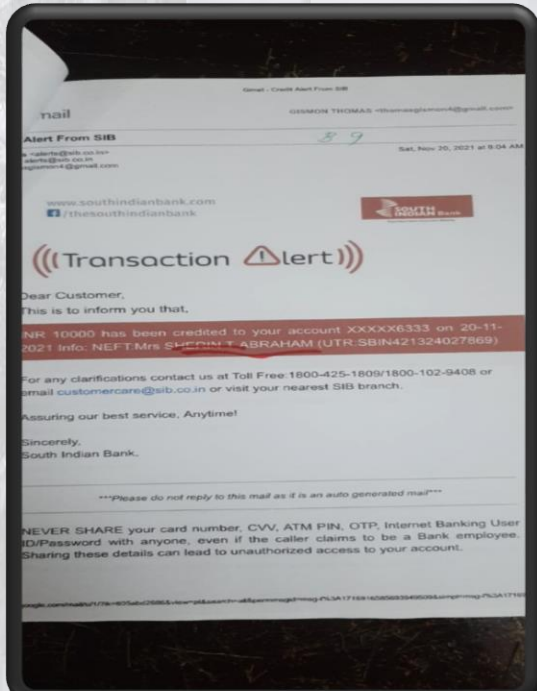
Gmail - Credit Alert From SIB

mail GISMON THOMAS <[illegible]@gmail.com>

Alert From SIB 89

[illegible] <alerts@sib.co.in>
alerts@sib.co.in
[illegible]@gmail.com

Sat, Nov 20, 2021 at 8:04 AM

www.southindianbank.com
/thesouthindianbank

SOUTH INDIAN Bank

((Transaction Alert))

Dear Customer,
This is to inform you that,

NR 10000 has been credited to your account XXXXX6333 on 20-11-2021 Info: NEFT:Mrs SHERIN T ABRAHAM (UTR:SBIN421324027869)

For any clarifications contact us at Toll Free:1800-425-1809/1800-102-9408 or email customercare@sib.co.in or visit your nearest SIB branch.

Assuring our best service, Anytime!

Sincerely,
South Indian Bank.

***Please do not reply to this mail as it is an auto generated mail***

NEVER SHARE your card number, CVV, ATM PIN, OTP, Internet Banking User ID/Password with anyone, even if the caller claims to be a Bank employee. Sharing these details can lead to unauthorized access to your account.

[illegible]